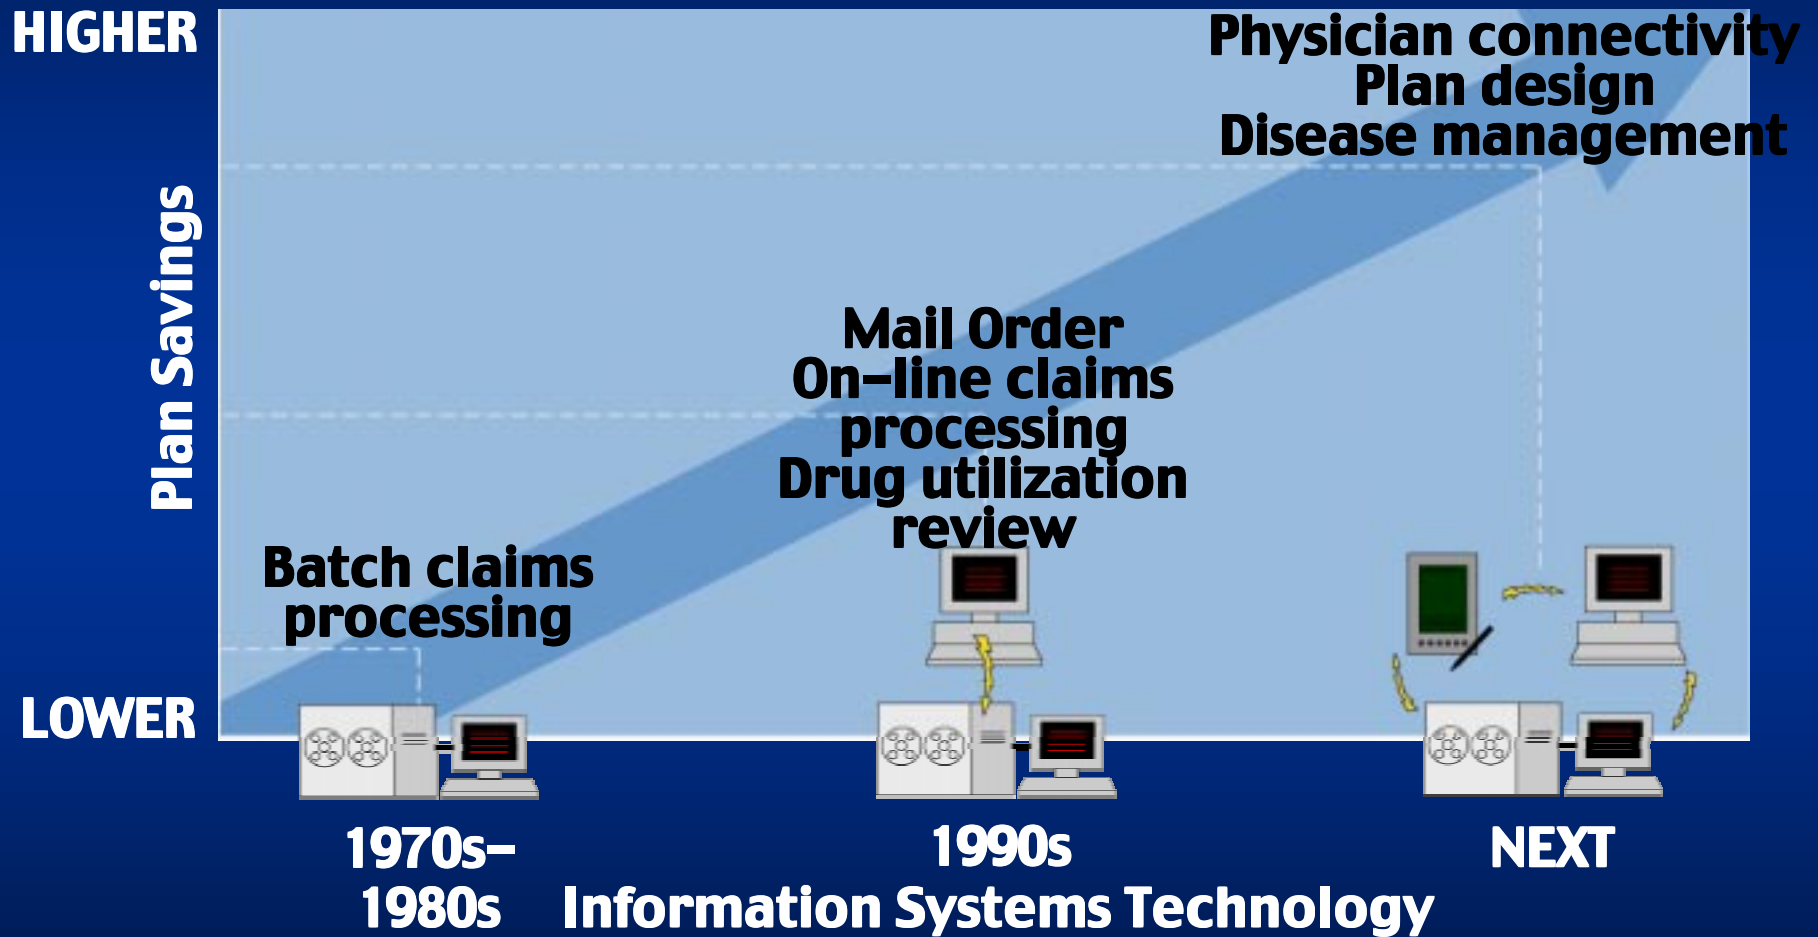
HIGHER

Plan Savings

LOWER

Physician connectivity
Plan design
Disease management

Mail Order
On–line claims processing
Drug utilization review

Batch claims processing

1970s–1980s

1990s

NEXT

Information Systems Technology